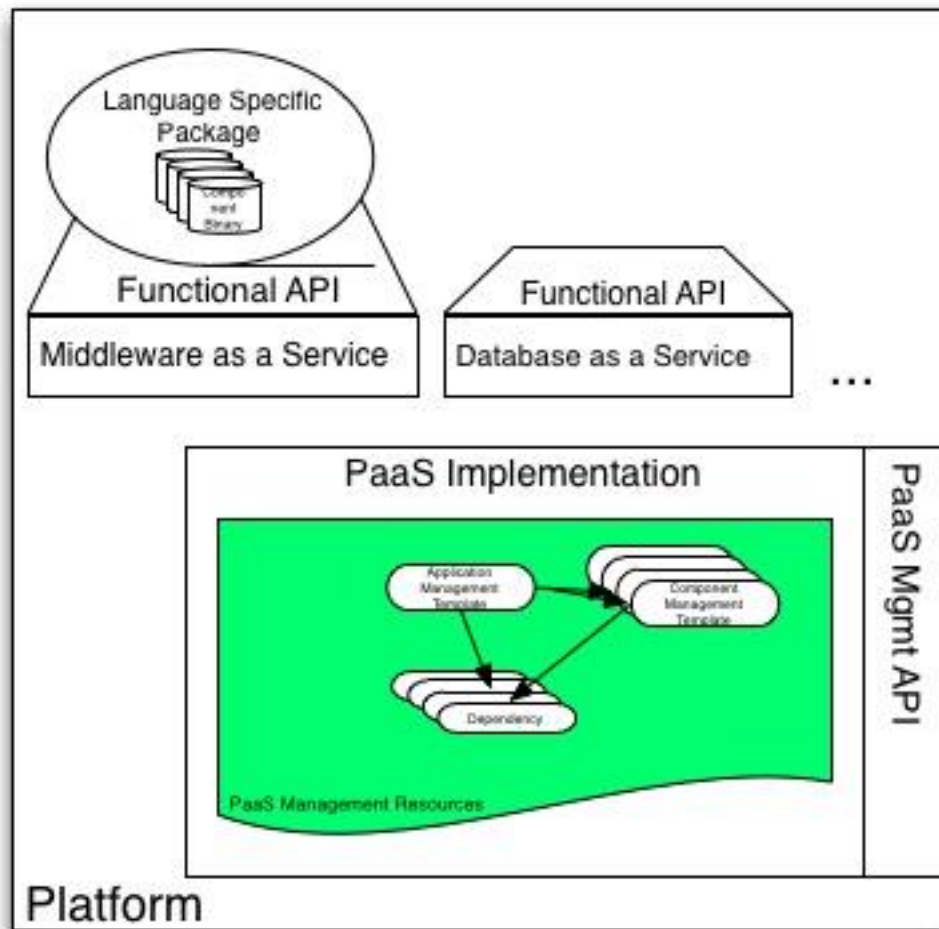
Language Specific Package

Component Binary

Functional API

Middleware as a Service

Functional API

Database as a Service

...

PaaS Implementation

Application Management Template

Component Management Template

Dependency

PaaS Management Resources

PaaS Mgmt API

Platform